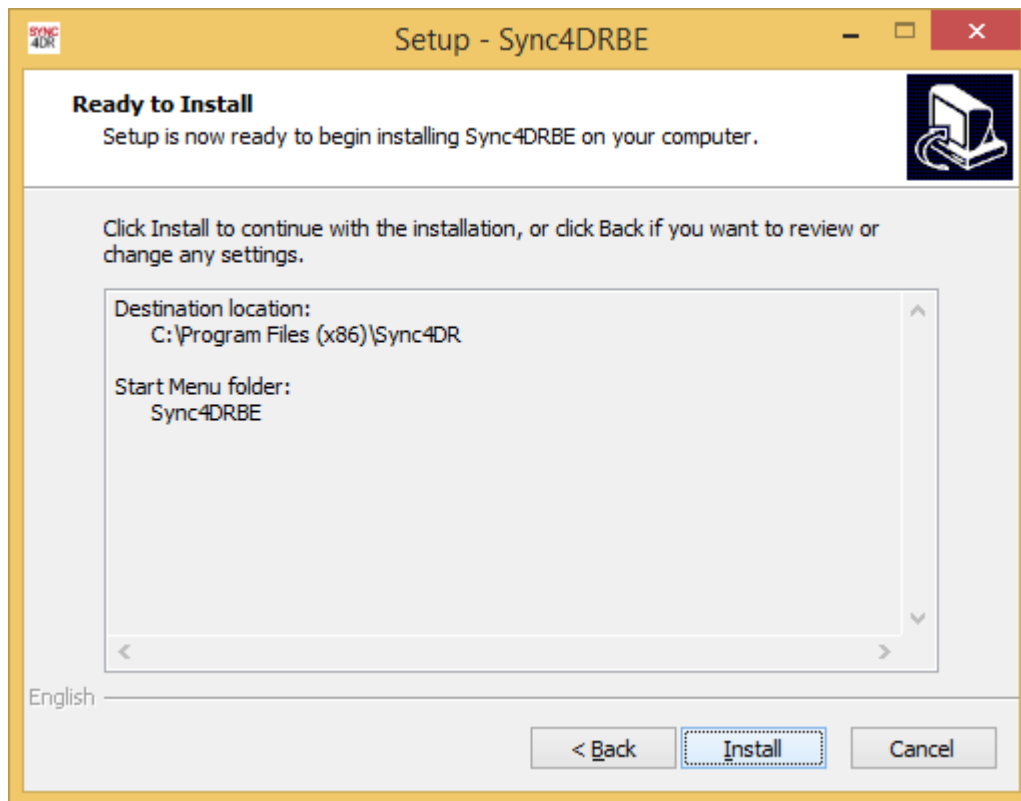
SYNC 4DR

Setup - Sync4DRBE

Ready to Install

Setup is now ready to begin installing Sync4DRBE on your computer.

Click Install to continue with the installation, or click Back if you want to review or change any settings.

Destination location:
C:\Program Files (x86)\Sync4DR

Start Menu folder:
Sync4DRBE

English

< Back

Install

Cancel